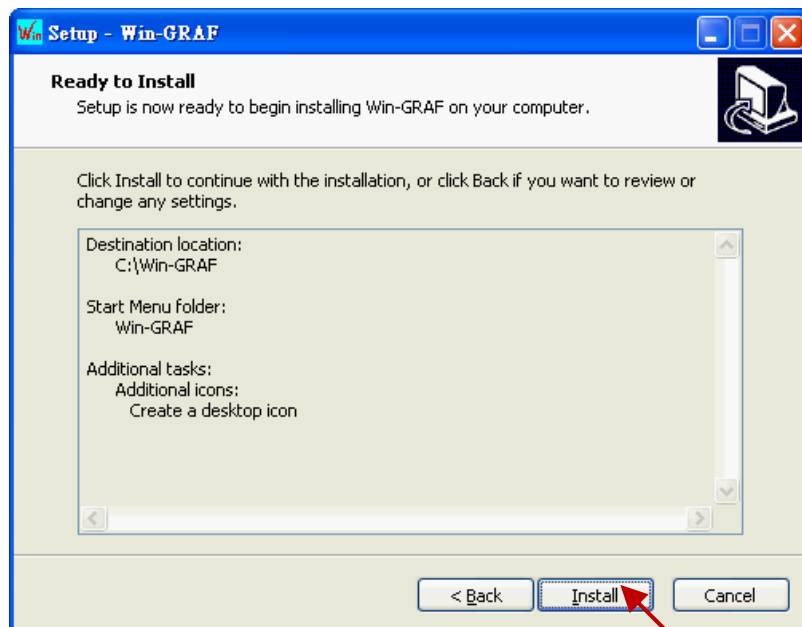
Win Setup - Win-GRAF

Ready to Install

Setup is now ready to begin installing Win-GRAF on your computer.

Click Install to continue with the installation, or click Back if you want to review or change any settings.

Destination location:
C:\Win-GRAF

Start Menu folder:
Win-GRAF

Additional tasks:
Additional icons:
Create a desktop icon

< Back
Install
Cancel